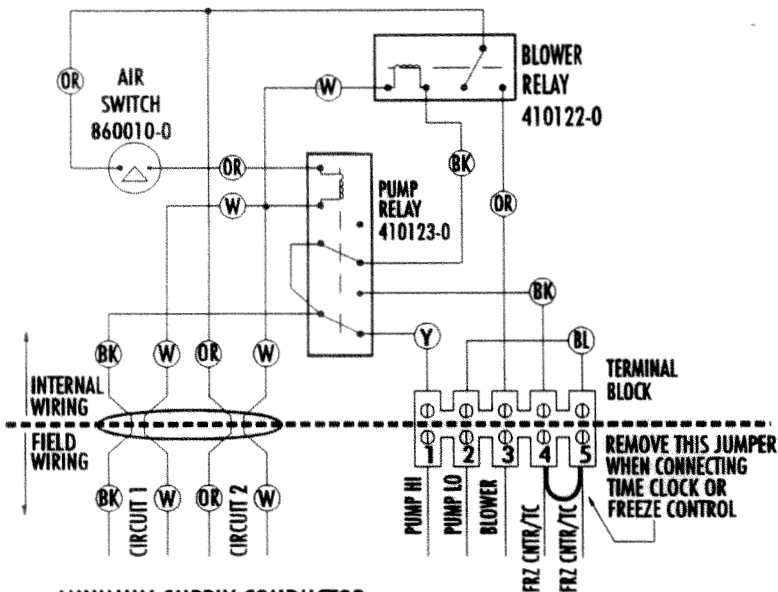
OR
AIR SWITCH 860010-0

W

BLOWER RELAY 410122-0

OR
BK
W
PUMP RELAY 410123-0
OR
BK
Y
BL

BK W OR W

INTERNAL WIRING

FIELD WIRING

BK W OR W
CIRCUIT 1
CIRCUIT 2

TERMINAL BLOCK

1 2 3 4 5

REMOVE THIS JUMPER WHEN CONNECTING TIME CLOCK OR FREEZE CONTROL

PUMP HI
PUMP LO
BLOWER
FRZ CNTR/TC
FRZ CNTR/TC

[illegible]